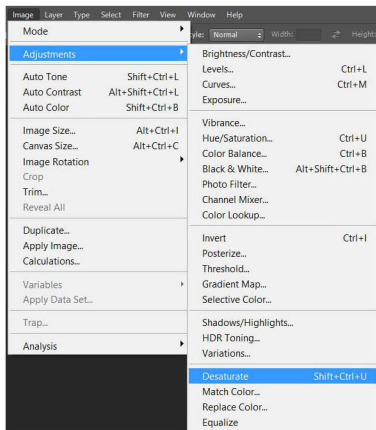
Image Layer Type Select Filter View Window Help

Mode
Adjustments
Auto Tone Shift+Ctrl+L
Auto Contrast Alt+Shift+Ctrl+L
Auto Color Shift+Ctrl+B
Image Size... Alt+Ctrl+I
Canvas Size... Alt+Ctrl+C
Image Rotation
Crop
Trim...
Reveal All
Duplicate...
Apply Image...
Calculations...
Variables
Apply Data Set...
Trap...
Analysis

yle: Normal Width: Height:

Brightness/Contrast...
Levels... Ctrl+L
Curves... Ctrl+M
Exposure...
Vibrance...
Hue/Saturation... Ctrl+U
Color Balance... Ctrl+B
Black & White... Alt+Shift+Ctrl+B
Photo Filter...
Channel Mixer...
Color Lookup...
Invert Ctrl+I
Posterize...
Threshold...
Gradient Map...
Selective Color...
Shadows/Highlights...
HDR Toning...
Variations...
Desaturate Shift+Ctrl+U
Match Color...
Replace Color...
Equalize